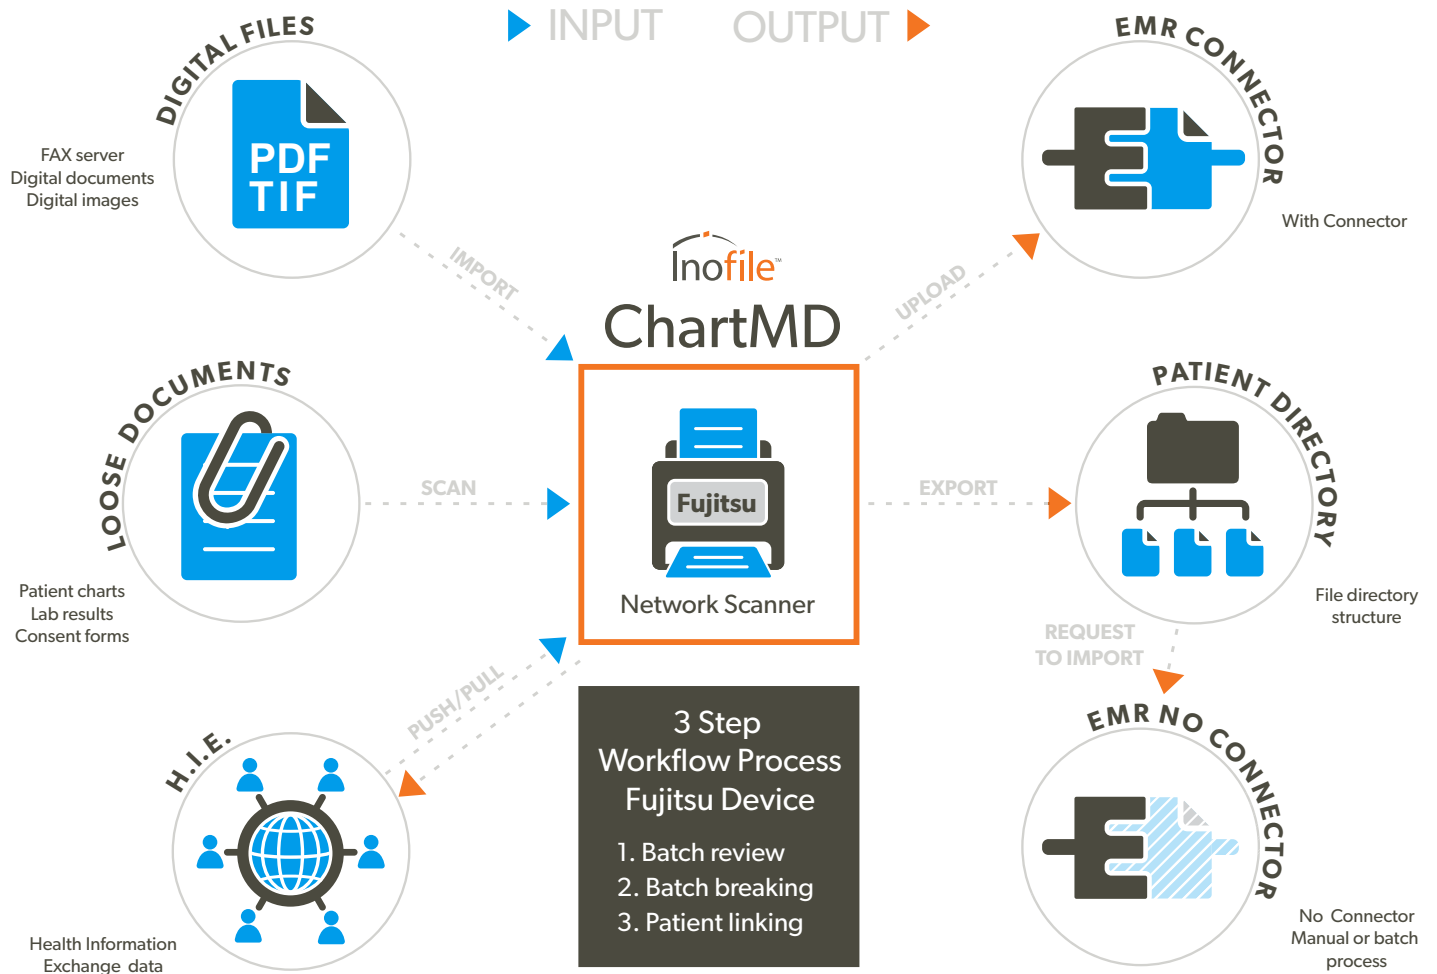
INPUT OUTPUT

DIGITAL FILES

PDF TIF

FAX server
Digital documents
Digital images

IMPORT

EMR CONNECTOR

With Connector

UPLOAD

Inofile™

ChartMD

LOOSE DOCUMENTS

Patient charts
Lab results
Consent forms

SCAN

Fujitsu

Network Scanner

EXPORT

PATIENT DIRECTORY

File directory structure

REQUEST TO IMPORT

PUSH/PULL

H.I.E.

Health Information Exchange data

3 Step
Workflow Process
Fujitsu Device

1. Batch review
2. Batch breaking
3. Patient linking

EMR NO CONNECTOR

No Connector
Manual or batch process